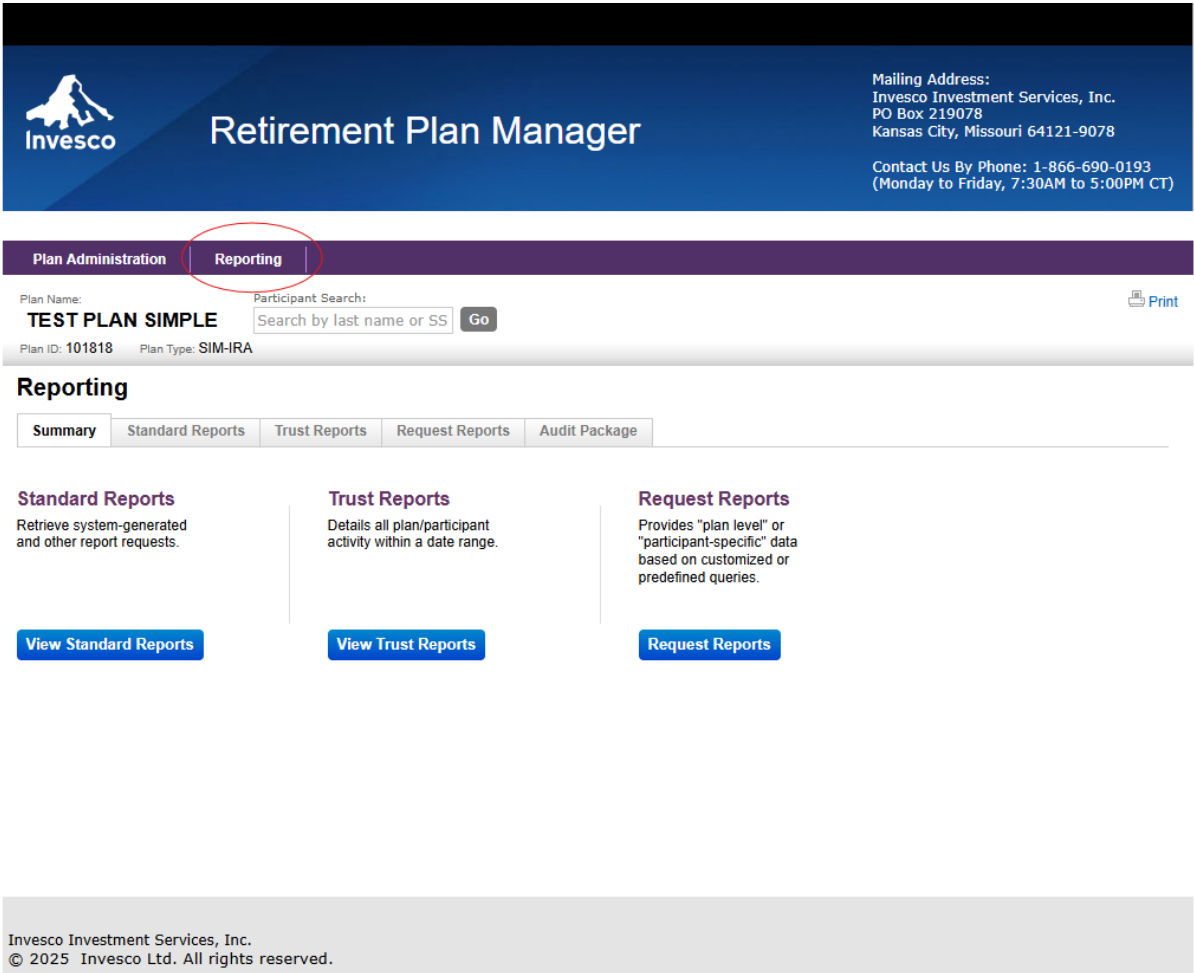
Invesco

Retirement Plan Manager

Mailing Address:
Invesco Investment Services, Inc.
PO Box 219078
Kansas City, Missouri 64121-9078

Contact Us By Phone: 1-866-690-0193
(Monday to Friday, 7:30AM to 5:00PM CT)

Plan Administration | Reporting

Plan Name:
TEST PLAN SIMPLE
Participant Search:
Search by last name or SS Go
Print
Plan ID: 101818 Plan Type: SIM-IRA

Reporting

Summary | Standard Reports | Trust Reports | Request Reports | Audit Package

Standard Reports
Retrieve system-generated and other report requests.

View Standard Reports

Trust Reports
Details all plan/participant activity within a date range.

View Trust Reports

Request Reports
Provides "plan level" or "participant-specific" data based on customized or predefined queries.

Request Reports

Invesco Investment Services, Inc.
© 2025 Invesco Ltd. All rights reserved.